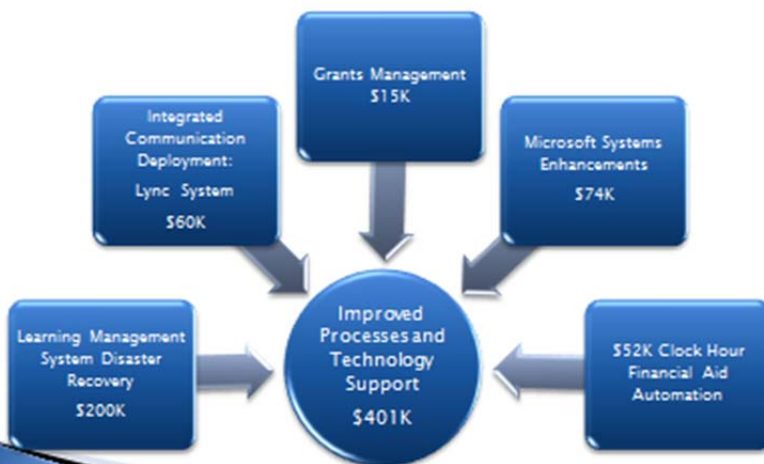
Grants Management
$15K

Integrated Communication Deployment:
Lync System
$60K

Microsoft Systems Enhancements
$74K

Learning Management System Disaster Recovery
$200K

Improved Processes and Technology Support
$401K

$52K Clock Hour Financial Aid Automation